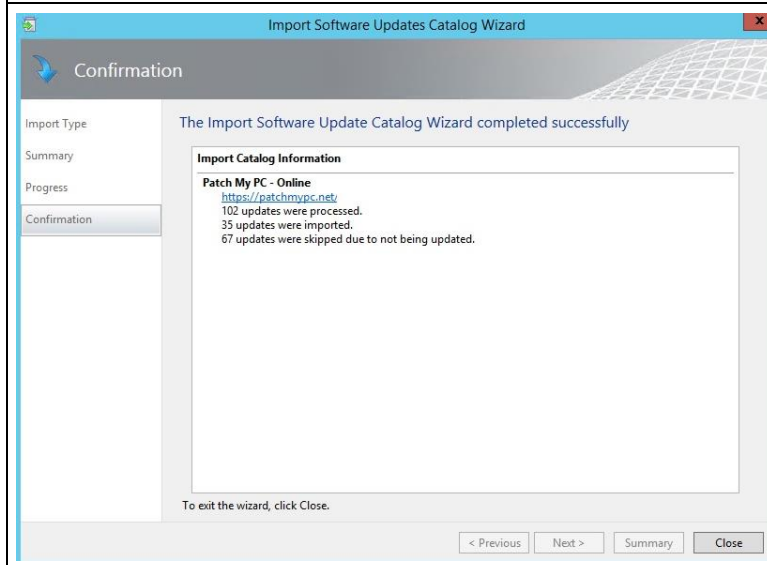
Import Software Updates Catalog Wizard

Confirmation

Import Type
Summary
Progress
Confirmation

The Import Software Update Catalog Wizard completed successfully

Import Catalog Information

Patch My PC - Online
https://patchmypc.net/
102 updates were processed.
35 updates were imported.
67 updates were skipped due to not being updated.

To exit the wizard, click Close.

< Previous
Next >
Summary
Close